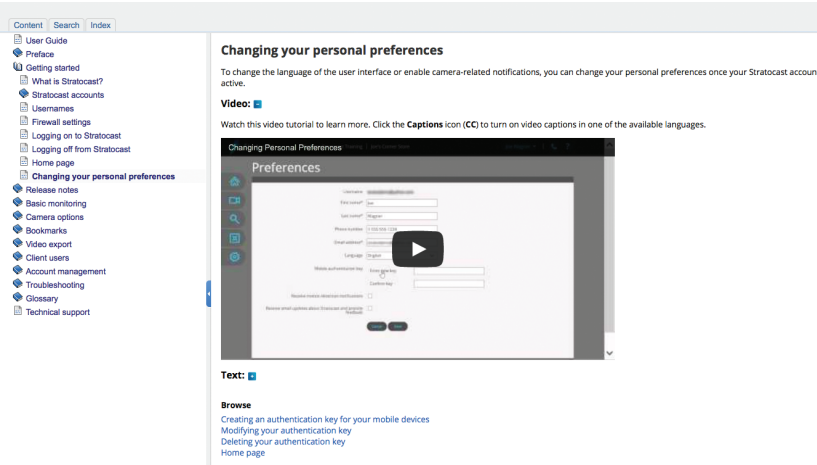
Content Search Index

User Guide
Preface
Getting started
What is Stratocast?
Stratocast accounts
Usernames
Firewall settings
Logging on to Stratocast
Logging off from Stratocast
Home page
Changing your personal preferences
Release notes
Basic monitoring
Camera options
Bookmarks
Video export
Client users
Account management
Troubleshooting
Glossary
Technical support

Changing your personal preferences

To change the language of the user interface or enable camera-related notifications, you can change your personal preferences once your Stratocast accoun active.

Video:

Watch this video tutorial to learn more. Click the Captions icon (CC) to turn on video captions in one of the available languages.

Changing Personal Preferences

Preferences

Username
First name* Joe
Last name* Wagner
Phone number
Email address*
Language English
Mobile authentication key
Enter new key
Confirm key
Receive motion detection notifications
Receive email updates about Stratocast and provide feedback
Cancel Save

Text:

Browse
Creating an authentication key for your mobile devices
Modifying your authentication key
Deleting your authentication key
Home page